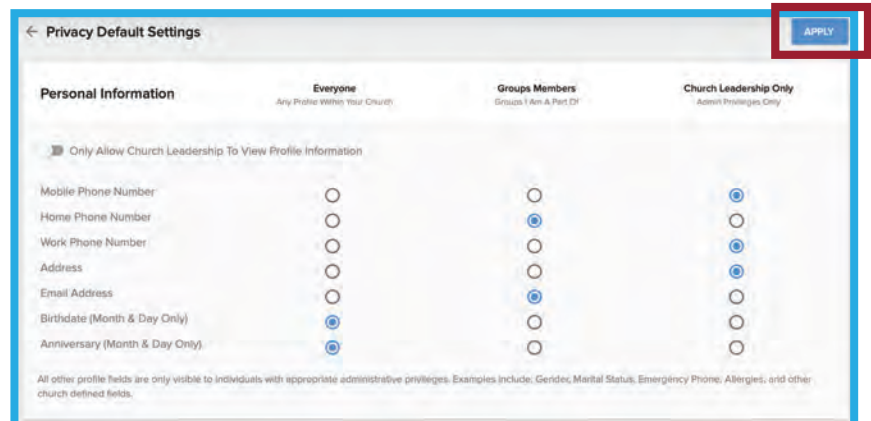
← Privacy Default Settings

APPLY

Personal Information

| | Everyone<br>Any Profile Within Your Church | Groups Members<br>Groups I Am A Part Of | Church Leadership Only<br>Admin Privileges Only |
|---|---|---|---|

Only Allow Church Leadership To View Profile Information

Mobile Phone Number
Home Phone Number
Work Phone Number
Address
Email Address
Birthdate (Month & Day Only)
Anniversary (Month & Day Only)

All other profile fields are only visible to individuals with appropriate administrative privileges. Examples include: Gender, Marital Status, Emergency Phone, Allergies, and other church defined fields.